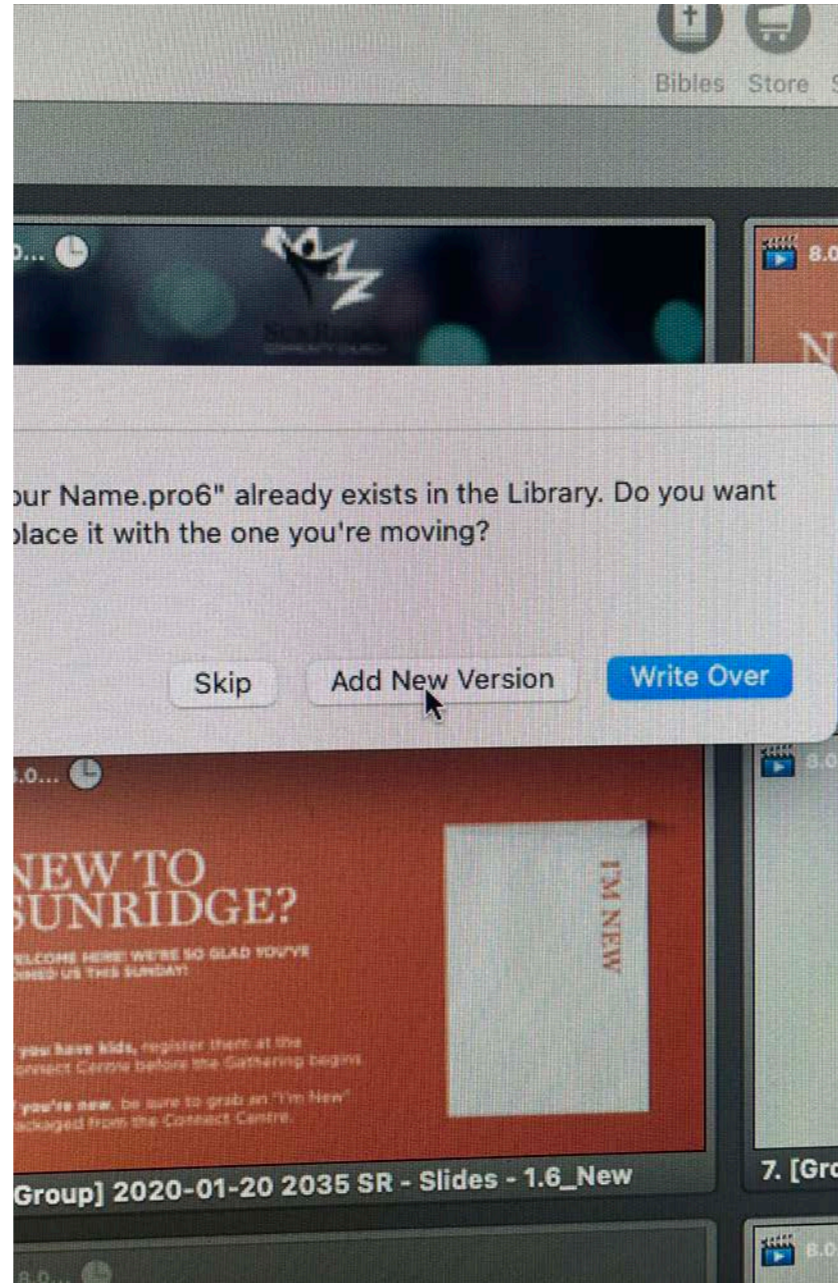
Bibles Store

0...

SunRidge
COMMUNITY CHURCH

8.0

N

our Name.pro6" already exists in the Library. Do you want place it with the one you're moving?

Skip Add New Version Write Over

3.0...

8.0

NEW TO SUNRIDGE?

ELCOME HERE! WE'RE SO GLAD YOU'VE JOINED US THIS SUNDAY!

you have kids, register them at the Connect Centre before the Gathering begins.

you're new, be sure to grab an "I'm New" packaged from the Connect Centre.

I'M NEW

Group] 2020-01-20 2035 SR - Slides - 1.6_New

7. [Gro

8.0...

8.0